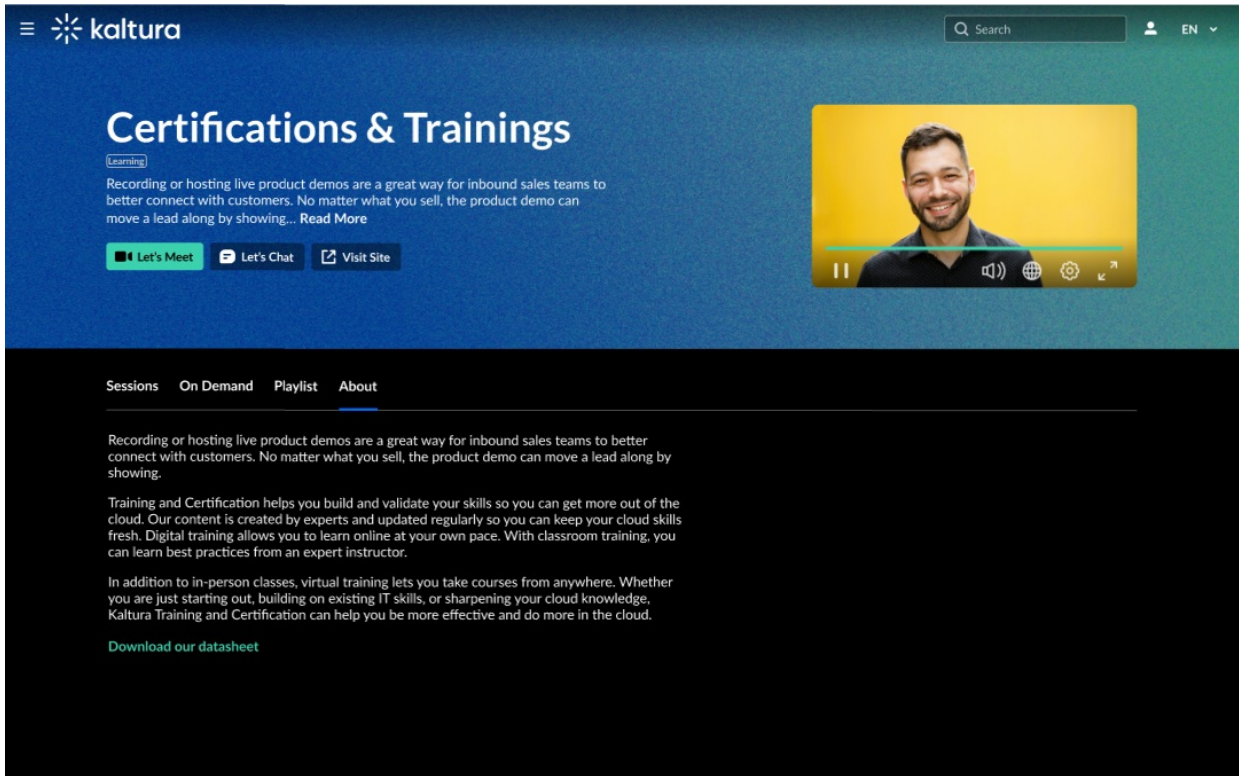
kaltura

Search

EN

Certifications & Trainings

Learning

Recording or hosting live product demos are a great way for inbound sales teams to better connect with customers. No matter what you sell, the product demo can move a lead along by showing... Read More

Let's Meet

Let's Chat

Visit Site

Sessions

On Demand

Playlist

About

Recording or hosting live product demos are a great way for inbound sales teams to better connect with customers. No matter what you sell, the product demo can move a lead along by showing.

Training and Certification helps you build and validate your skills so you can get more out of the cloud. Our content is created by experts and updated regularly so you can keep your cloud skills fresh. Digital training allows you to learn online at your own pace. With classroom training, you can learn best practices from an expert instructor.

In addition to in-person classes, virtual training lets you take courses from anywhere. Whether you are just starting out, building on existing IT skills, or sharpening your cloud knowledge, Kaltura Training and Certification can help you be more effective and do more in the cloud.

Download our datasheet